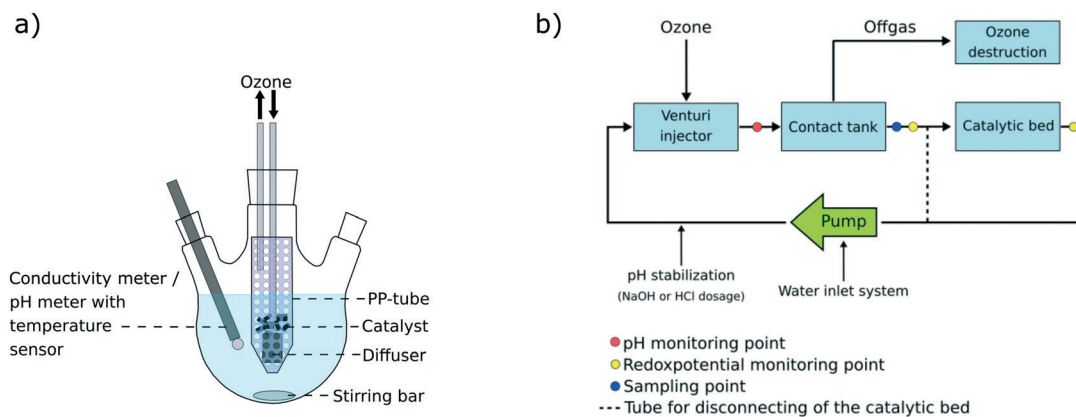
a)

Ozone

Conductivity meter / pH meter with temperature sensor

PP-tube

Catalyst

Diffuser

Stirring bar

b)

Ozone

Offgas

Ozone destruction

Venturi injector

Contact tank

Catalytic bed

Pump

pH stabilization (NaOH or HCl dosage)

Water inlet system

pH monitoring point

Redoxpotential monitoring point

Sampling point

Tube for disconnecting of the catalytic bed